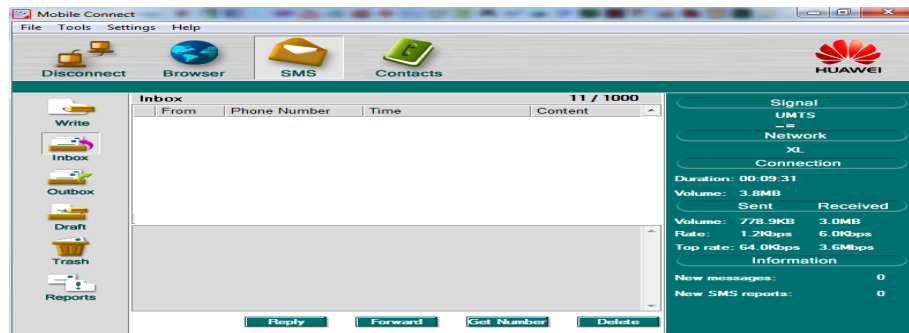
Mobile Connect

File Tools Settings Help

Disconnect Browser SMS Contacts

HUAWEI

Write

Inbox

Outbox

Draft

Trash

Reports

Inbox 11 / 1000

| From | Phone Number | Time | Content |
|---|---|---|---|

Reply Forward Get Number Delete

Signal

UMTS

Network

XL

Connection

Duration: 00:09:31

Volume: 3.8MB

Sent Received

Volume: 778.9KB 3.0MB

Rate: 1.2Kbps 6.0Kbps

Top rate: 64.0Kbps 3.6Mbps

Information

New messages: 0

New SMS reports: 0